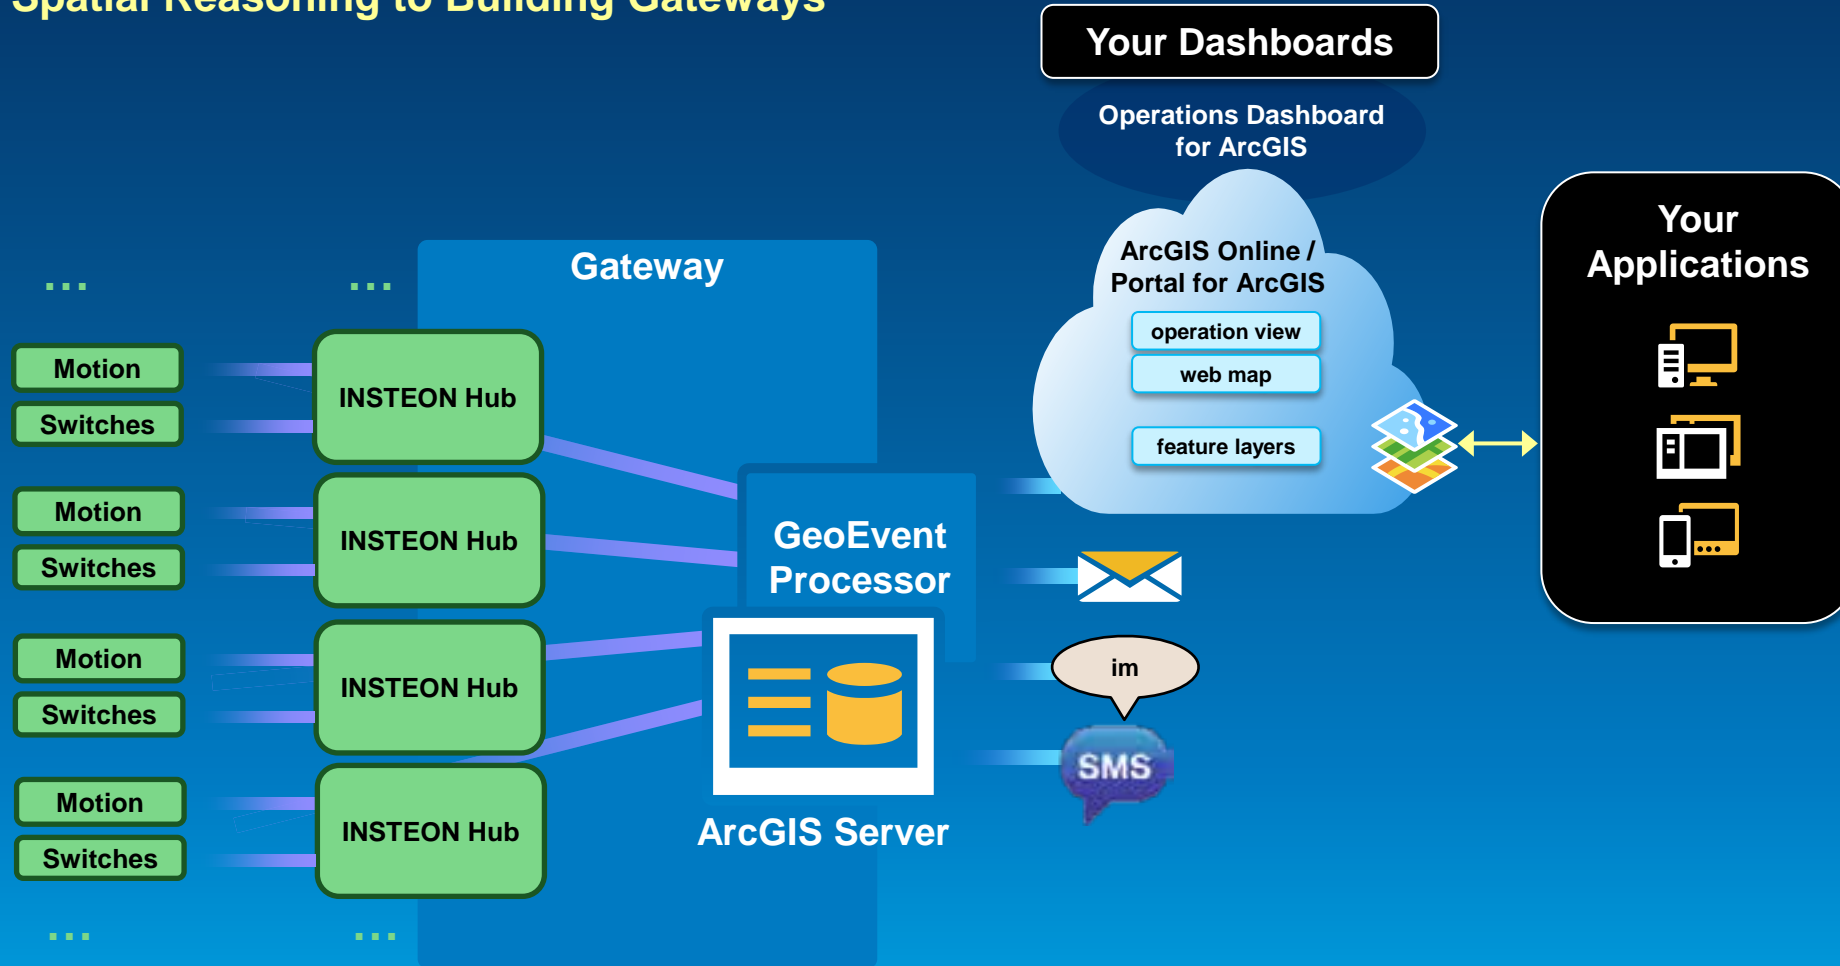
Spatial Reasoning to Building Gateways

Your Dashboards

Operations Dashboard for ArcGIS

ArcGIS Online / Portal for ArcGIS

operation view

web map

feature layers

Your Applications

Gateway

...

...

Motion

Switches

INSTEON Hub

Motion

Switches

INSTEON Hub

Motion

Switches

INSTEON Hub

Motion

Switches

INSTEON Hub

...

...

GeoEvent Processor

ArcGIS Server

im

SMS